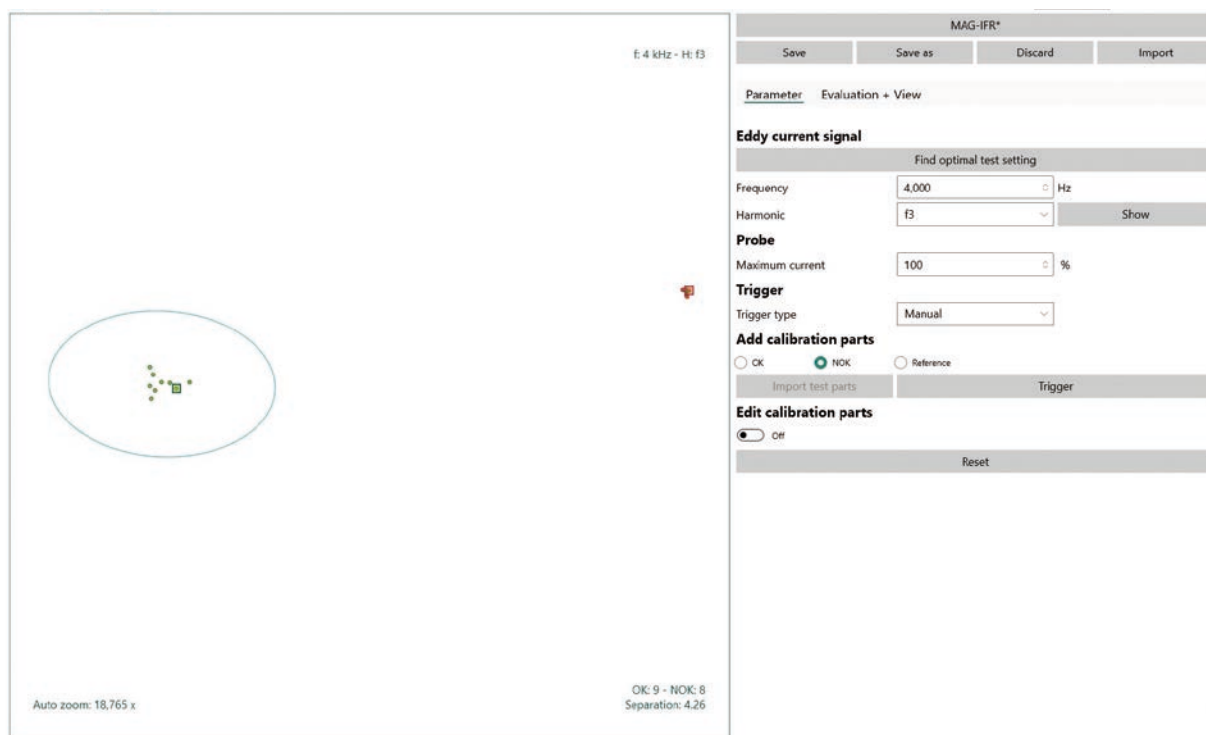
f: 4 kHz - H: f3

Auto zoom: 18,765 x

OK: 9 - NOK: 8
Separation: 4.26

MAG-IFR*

Save | Save as | Discard | Import

Parameter | Evaluation + View

Eddy current signal

Find optimal test setting

Frequency 4,000 Hz

Harmonic f3 Show

Probe

Maximum current 100 %

Trigger

Trigger type Manual

Add calibration parts

OK NOK Reference

Import test parts Trigger

Edit calibration parts

Off

Reset